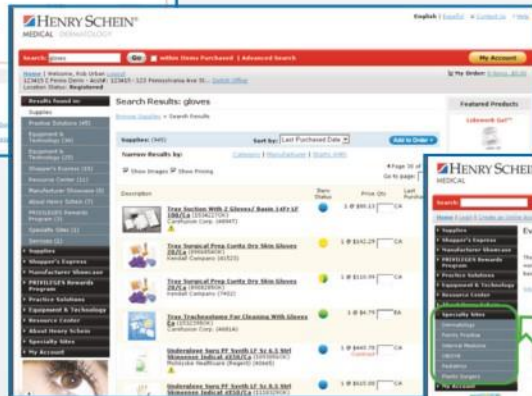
HENRY SCHEIN
MEDICAL DERMATOLOGY

English | Español | Contact Us | Help

Search: gloves Go Within Items Purchased | Advanced Search

My Account

Home | Welcome, Rob Urban Logout
Location Status: Registered

My Order: 0 items, $0.00

Results found in:
Supplies
Practice Solutions (49)
Equipment & Technology (36)
Shopper's Express (65)
Resource Center (12)
Manufacturer Showcase (8)
About Henry Schein (17)
PRIVILEGES Rewards Program (3)
Specialty Sites (2)
Services (1)
Supplies
Shopper's Express
Manufacturer Showcase
PRIVILEGES Rewards Program
Practice Solutions
Equipment & Technology
Resource Center
About Henry Schein
Specialty Sites
My Account

Search Results: gloves

Browse Supplies > Search Results

Supplies: (345)
Sort by: Last Purchased Date
Add to Order

Narrow Results by:
Category | Manufacturer | Others

Show Images  Show Pricing

Page 35 of
Go to page:

Description | Item Status | Price Qty | Last Purchased

Tray Suction With 2 Gloves/ Basin 14Fr LF 100/Ca
Cardinal/Allegiance (46007)
1 @ $90.13 CA

Tray Surgical Prep Curity Dry Skin Gloves 20/Ca
Kendall Company (61523)
1 @ $142.29 CA

Tray Surgical Prep Curity Dry Skin Gloves 20/Ca
Kendall Company (74022)
1 @ $110.99 CA

Tray Tracheostomy For Cleaning With Gloves Ea
Cardinal Company (4681A)
1 @ $4.75 EA

Underglove Syn PF Synth LF Sz 6.5 Strl Skinsense Indical
Molnlycke Healthcare (Regent)
1 @ $440.78 CA

Underglove Syn PF Synth LF Sz 8.5 Strl Skinsense Indical
1 @ $410.00 CA

Featured Products

HENRY SCHEIN
MEDICAL

Search
Home | Login | Create an Online Acco

Supplies
Shopper's Express
Manufacturer Showcase
PRIVILEGES Rewards Program
Practice Solutions
Equipment & Technology
Resource Center
Manufacturer Showcase
Specialty Sites
Dermatology
Family Practice
Internal Medicine
OB/GYN
Pediatrics
Plastic Surgery
My Account

Ev